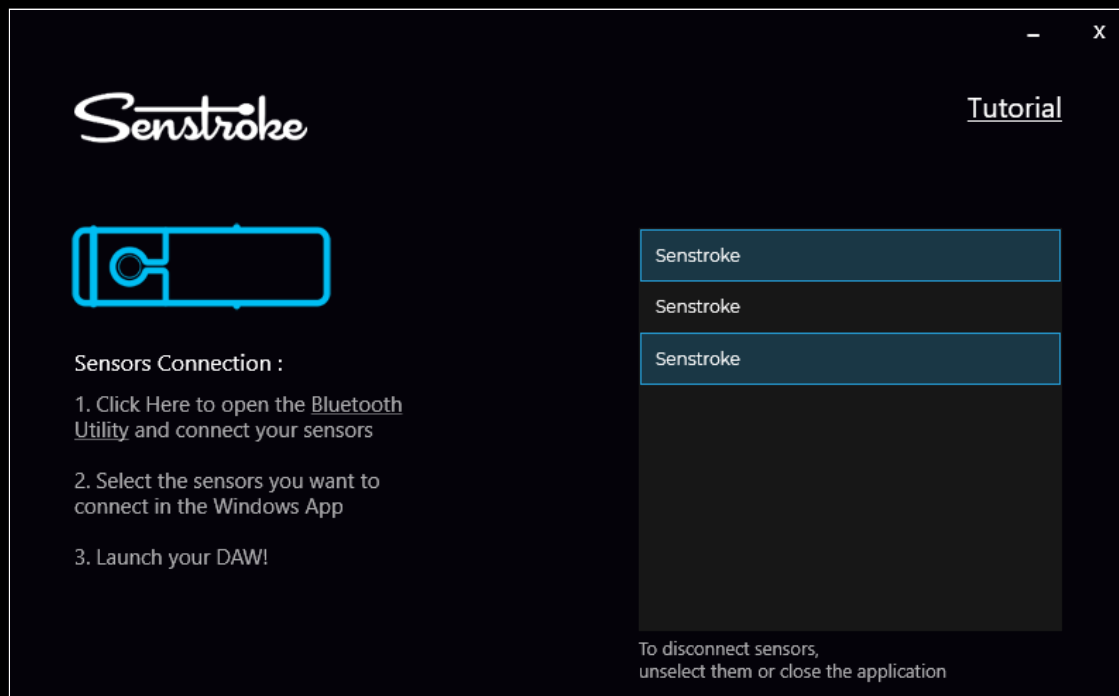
- x

Senstroke

Tutorial

Sensors Connection :

1. Click Here to open the Bluetooth Utility and connect your sensors

2. Select the sensors you want to connect in the Windows App

3. Launch your DAW!

Senstroke

Senstroke

Senstroke

To disconnect sensors,
unselect them or close the application